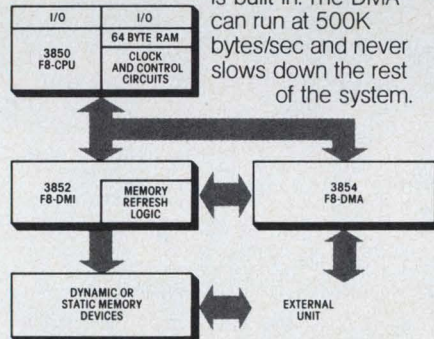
is built in. The DMA can run at 500K bytes/sec and never slows down the rest of the system.

I/O

I/O

64 BYTE RAM

3850 F8-CPU

CLOCK AND CONTROL CIRCUITS

3852 F8-DMI

MEMORY REFRESH LOGIC

3854 F8-DMA

DYNAMIC OR STATIC MEMORY DEVICES

EXTERNAL UNIT